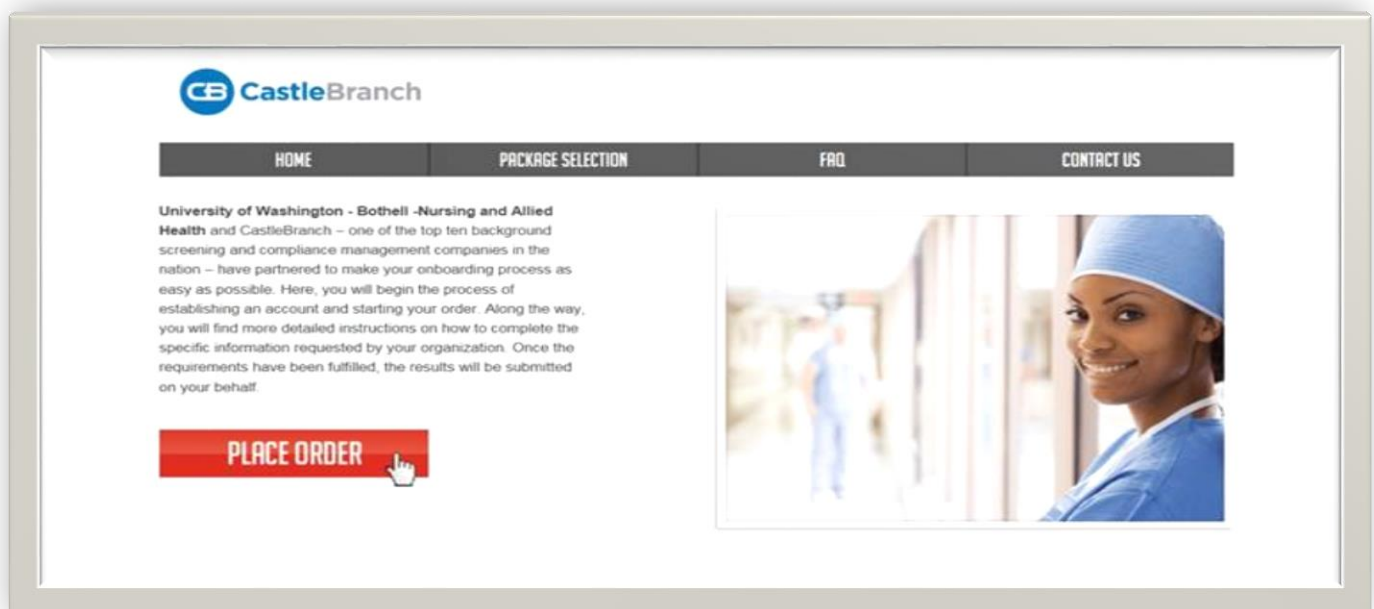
CB CastleBranch

HOME | PACKAGE SELECTION | FAQ | CONTACT US

University of Washington - Bothell -Nursing and Allied Health and CastleBranch – one of the top ten background screening and compliance management companies in the nation – have partnered to make your onboarding process as easy as possible. Here, you will begin the process of establishing an account and starting your order. Along the way, you will find more detailed instructions on how to complete the specific information requested by your organization. Once the requirements have been fulfilled, the results will be submitted on your behalf.

PLACE ORDER